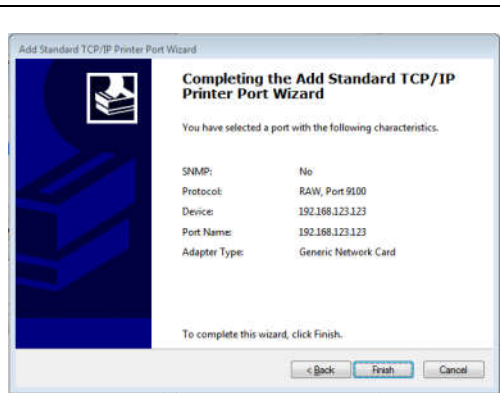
Add Standard TCP/IP Printer Port Wizard

Completing the Add Standard TCP/IP Printer Port Wizard

You have selected a port with the following characteristics.

| | |
|---|---|
| SNMP: | No |
| Protocol: | RAW, Port 9100 |
| Device: | 192.168.123.123 |
| Port Name: | 192.168.123.123 |
| Adapter Type: | Generic Network Card |

To complete this wizard, click Finish.

< Back Finish Cancel